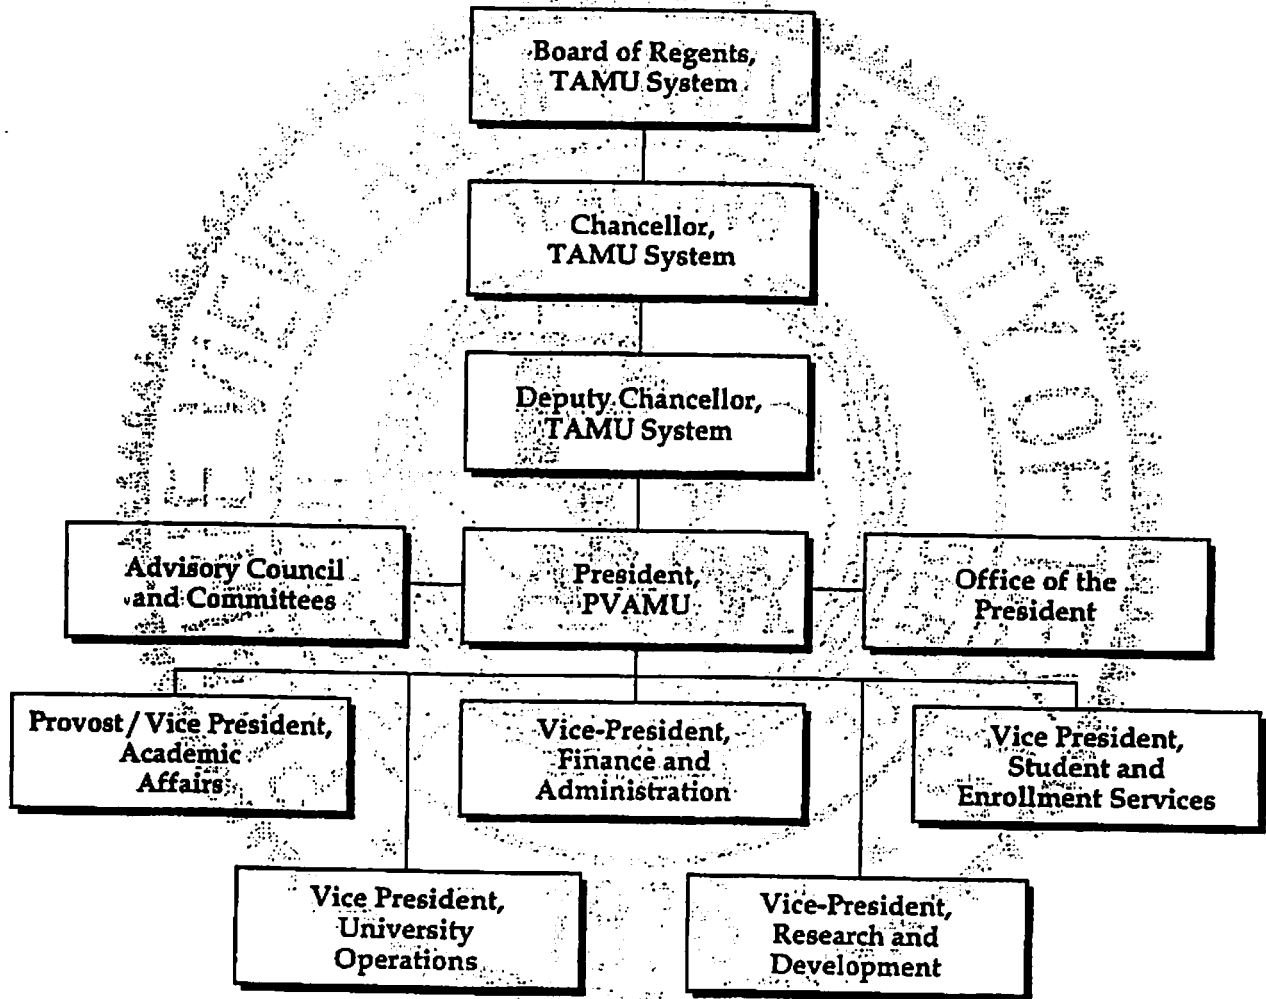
Board of Regents, TAMU System

Chancellor, TAMU System

Deputy Chancellor, TAMU System

Advisory Council and Committees

President, PVAMU

Office of the President

Provost / Vice President, Academic Affairs

Vice-President, Finance and Administration

Vice President, Student and Enrollment Services

Vice President, University Operations

Vice-President, Research and Development